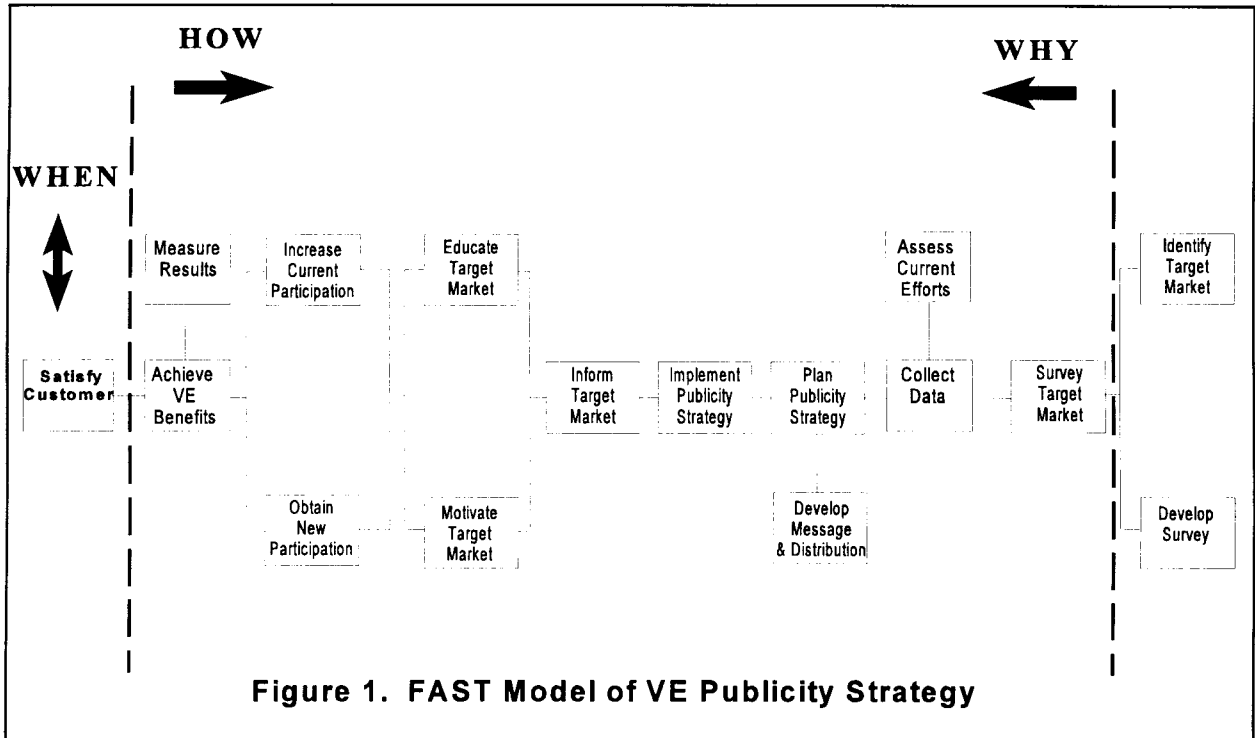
HOW

WHY

WHEN

Measure Results

Increase Current Participation

Educate Target Market

Assess Current Efforts

Identify Target Market

Satisfy Customer

Achieve VE Benefits

Inform Target Market

Implement Publicity Strategy

Plan Publicity Strategy

Collect Data

Survey Target Market

Obtain New Participation

Motivate Target Market

Develop Message & Distribution

Develop Survey

Figure 1. FAST Model of VE Publicity Strategy